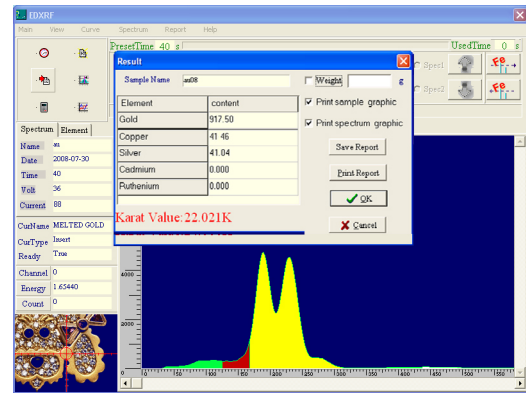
EDXRF

Main View Curve Spectrum Report Help

PresetTime 40 s

UsedTime 0 s

Spec1

Spec2

Spectrum Element

Name au

Date 2008-07-30

Time 40

Volt 36

Current 88

CurName MELTED GOLD

CurType Insert

Ready True

Channel 0

Energy 1.65440

Count 0

Result

Sample Name au08

Weight g

| Element | content |
|---|---|
| Gold | 917.50 |
| Copper | 41.46 |
| Silver | 41.04 |
| Cadmium | 0.000 |
| Ruthenium | 0.000 |

Print sample graphic

Print spectrum graphic

Save Report

Print Report

OK

Cancel

Karat Value:22.021K

4000

2000

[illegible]